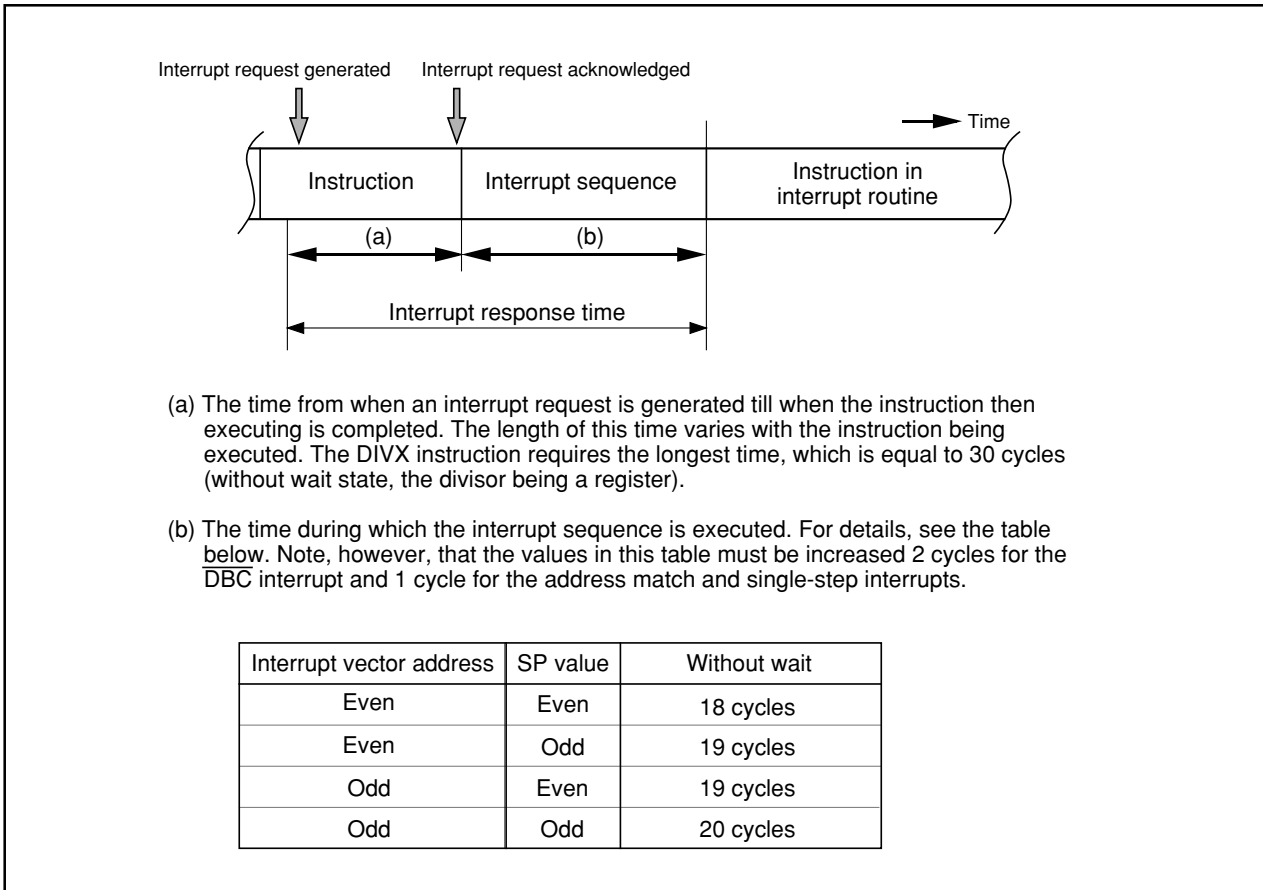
Interrupt request generated

Interrupt request acknowledged

Time

Instruction

Interrupt sequence

Instruction in interrupt routine

(a)

(b)

Interrupt response time

(a) The time from when an interrupt request is generated till when the instruction then executing is completed. The length of this time varies with the instruction being executed. The DIVX instruction requires the longest time, which is equal to 30 cycles (without wait state, the divisor being a register).

(b) The time during which the interrupt sequence is executed. For details, see the table below. Note, however, that the values in this table must be increased 2 cycles for the $\overline{DBC}$ interrupt and 1 cycle for the address match and single-step interrupts.

| Interrupt vector address | SP value | Without wait |
|---|---|---|
| Even | Even | 18 cycles |
| Even | Odd | 19 cycles |
| Odd | Even | 19 cycles |
| Odd | Odd | 20 cycles |